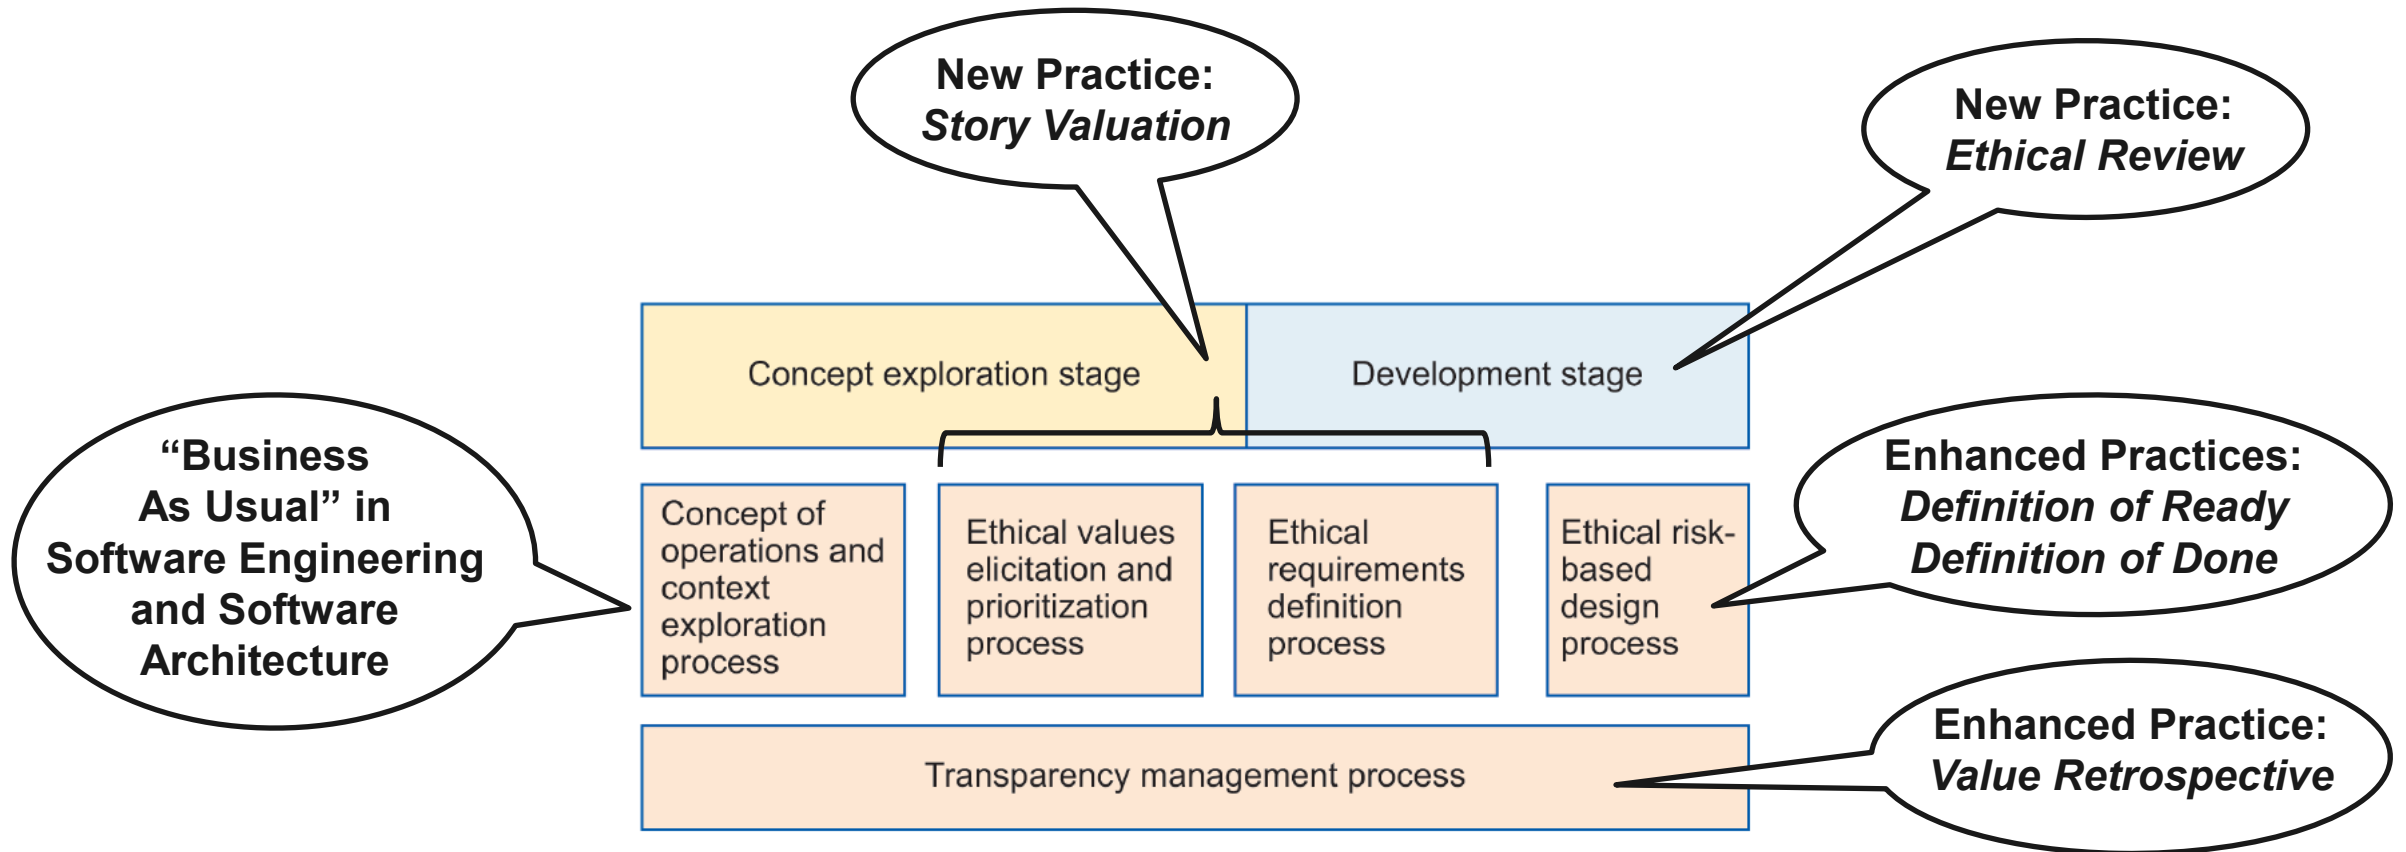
New Practice:
*Story Valuation*

New Practice:
*Ethical Review*

Concept exploration stage

Development stage

“Business As Usual” in Software Engineering and Software Architecture

Concept of operations and context exploration process

Ethical values elicitation and prioritization process

Ethical requirements definition process

Ethical risk-based design process

Enhanced Practices:
*Definition of Ready*
*Definition of Done*

Transparency management process

Enhanced Practice:
*Value Retrospective*